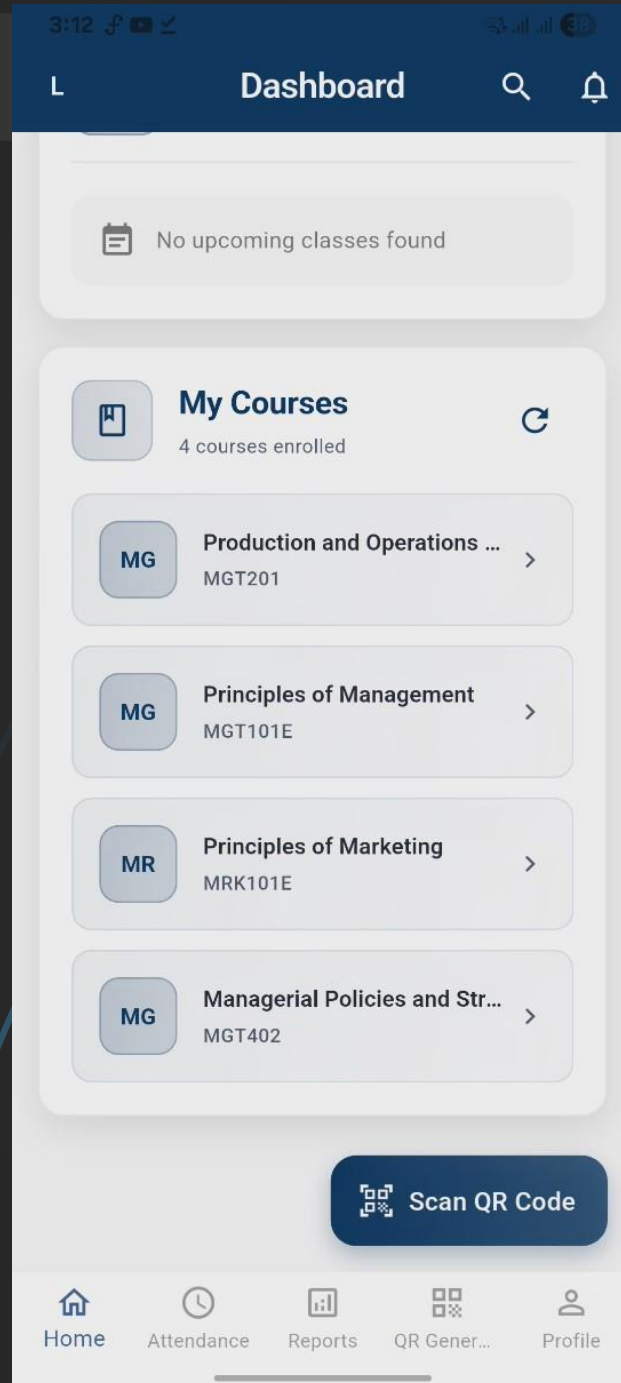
3:12

L Dashboard

No upcoming classes found

My Courses
4 courses enrolled

MG Production and Operations ...
MGT201

MG Principles of Management
MGT101E

MR Principles of Marketing
MRK101E

MG Managerial Policies and Str...
MGT402

Scan QR Code

Home Attendance Reports QR Gener... Profile